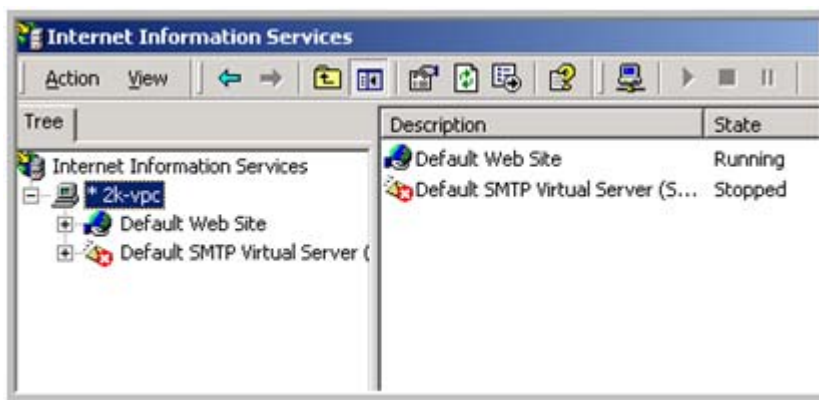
Internet Information Services

Action View

Tree

Internet Information Services
* 2k-vpc
Default Web Site
Default SMTP Virtual Server (

| Description | State |
|---|---|
| Default Web Site | Running |
| Default SMTP Virtual Server (S... | Stopped |